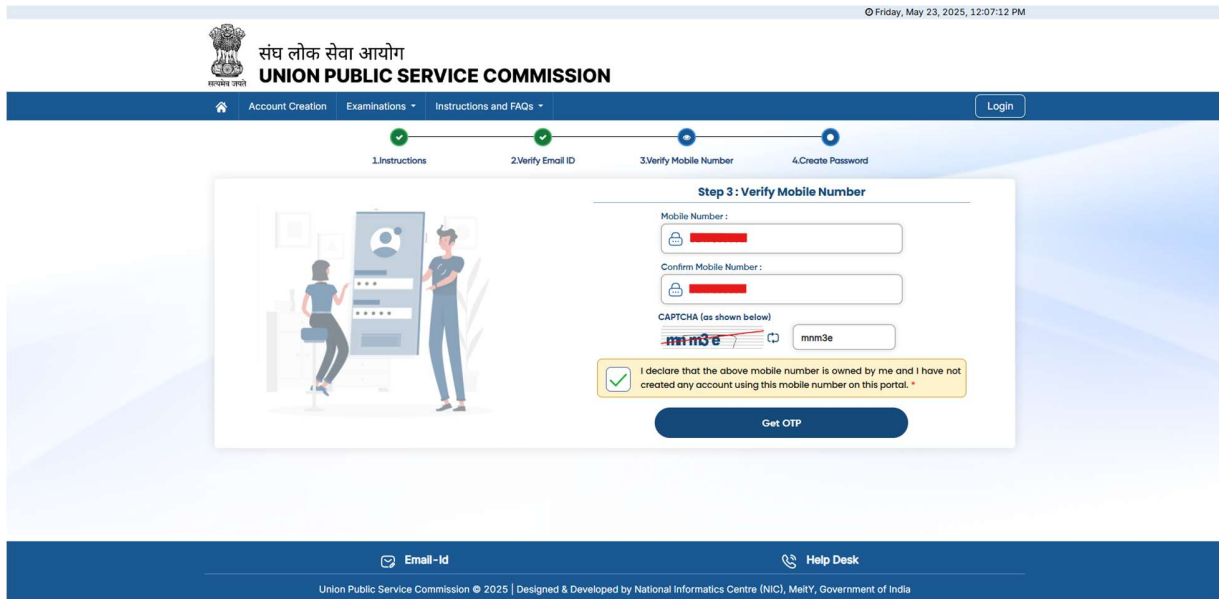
Friday, May 23, 2025, 12:07:12 PM

सत्यमेव जयते

संघ लोक सेवा आयोग
UNION PUBLIC SERVICE COMMISSION

Account Creation | Examinations ▾ | Instructions and FAQs ▾ | Login

1.Instructions
2.Verify Email ID
3.Verify Mobile Number
4.Create Password

Step 3 : Verify Mobile Number

Mobile Number :

Confirm Mobile Number :

CAPTCHA (as shown below)

mnm3e

mnm3e

I declare that the above mobile number is owned by me and I have not created any account using this mobile number on this portal. *

Get OTP

Email-Id

Help Desk

Union Public Service Commission © 2025 | Designed & Developed by National Informatics Centre (NIC), MeitY, Government of India